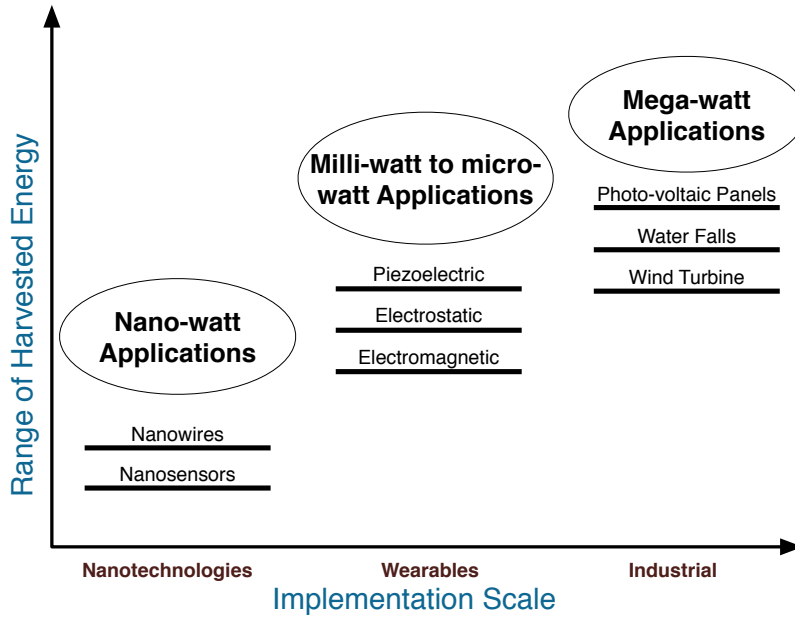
Range of Harvested Energy

Mega-watt Applications

Photo-voltaic Panels

Water Falls

Wind Turbine

Milli-watt to micro-watt Applications

Piezoelectric

Electrostatic

Electromagnetic

Nano-watt Applications

Nanowires

Nanosensors

Nanotechnologies

Wearables

Industrial

Implementation Scale